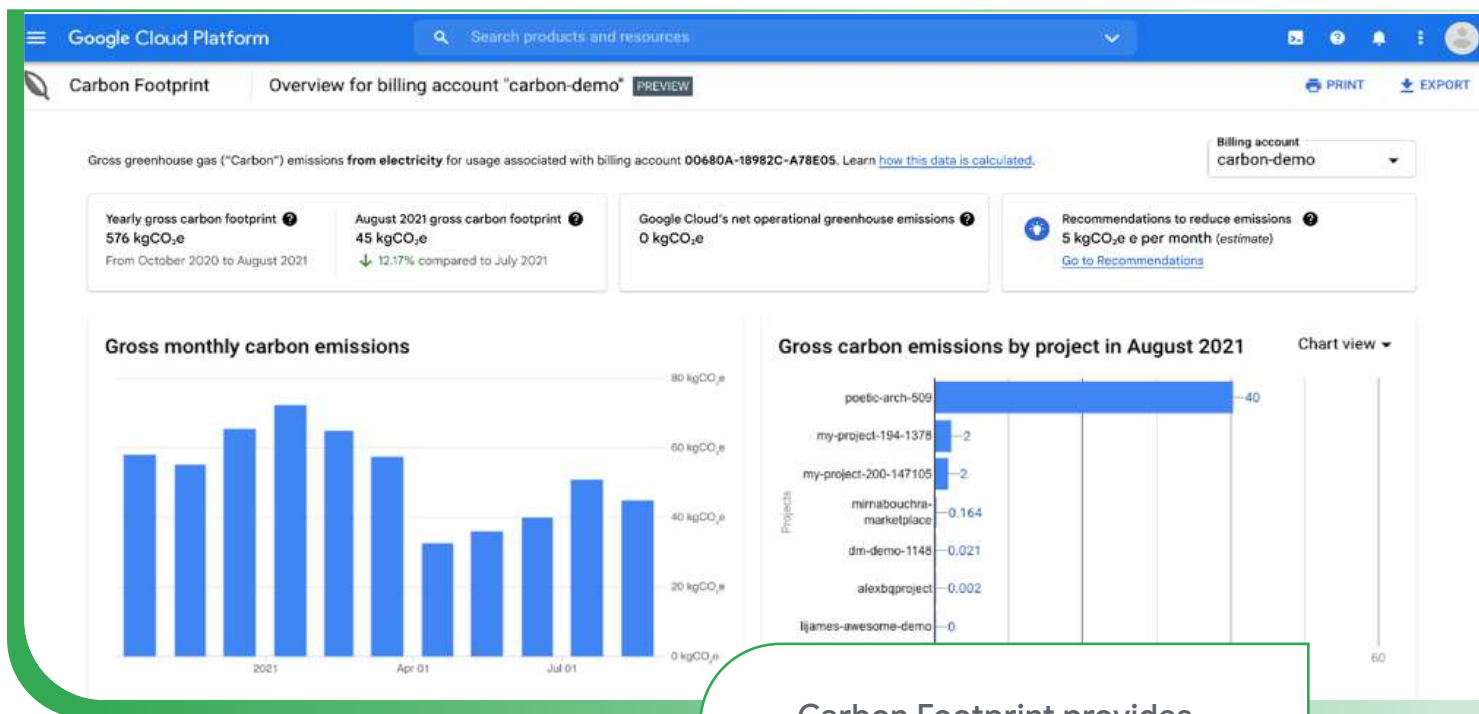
Google Cloud Platform

Search products and resources

Carbon Footprint

Overview for billing account "carbon-demo" PREVIEW

PRINT

EXPORT

Gross greenhouse gas ("Carbon") emissions **from electricity** for usage associated with billing account **00680A-18982C-A78E05**. Learn how this data is calculated.

Billing account
carbon-demo

Yearly gross carbon footprint
576 kgCO₂e
From October 2020 to August 2021

August 2021 gross carbon footprint
45 kgCO₂e
12.17% compared to July 2021

Google Cloud's net operational greenhouse emissions
0 kgCO₂e

Recommendations to reduce emissions
5 kgCO₂e e per month (estimate)
Go to Recommendations

Gross monthly carbon emissions

80 kgCO₂e
60 kgCO₂e
40 kgCO₂e
20 kgCO₂e
0 kgCO₂e

2021
Apr 01
Jul 01

Gross carbon emissions by project in August 2021

Chart view

Projects

poetic-arch-509 40
my-project-194-1378 2
my-project-200-147105 2
mirnabouchra-marketplace 0.164
dm-demo-1148 0.021
alexbqproject 0.002
lijames-awesome-demo 0

60

Carbon Footprint provides